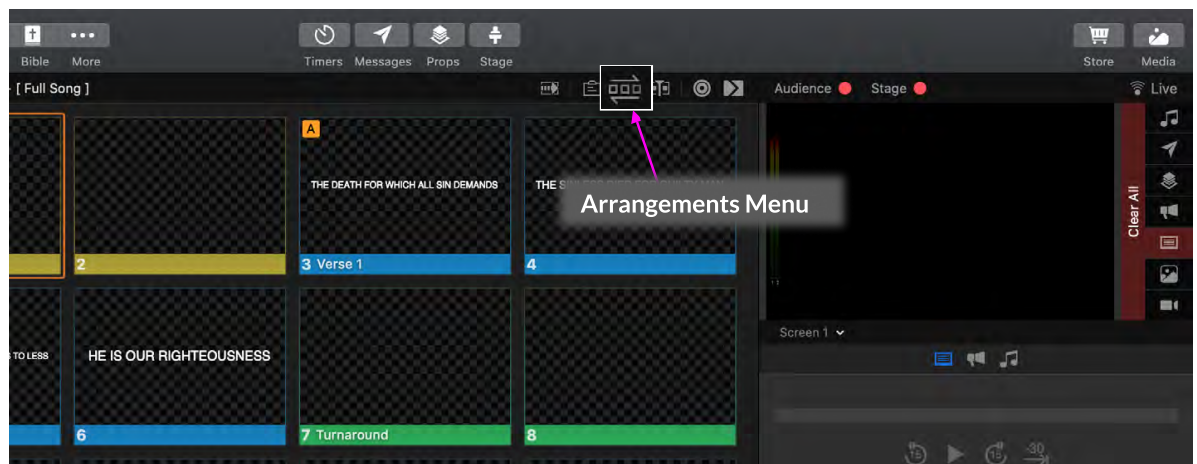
Bible More Timers Messages Props Stage Store Media

- [ Full Song ]

Audience Stage Live

A

THE DEATH FOR WHICH ALL SIN DEMANDS

THE S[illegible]

Arrangements Menu

Clear All

2

3 Verse 1

4

S TO LESS

HE IS OUR RIGHTEOUSNESS

6

7 Turnaround

8

Screen 1

15 15 30